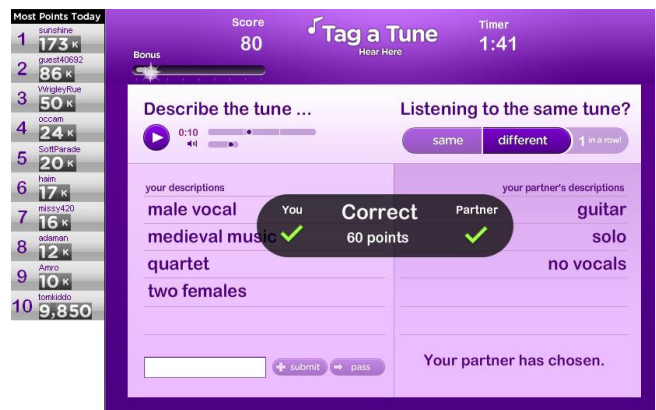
Most Points Today

| | | |
|---|---|---|
| 1 | sunshine | 173 K |
| 2 | guest40692 | 86 K |
| 3 | WrigleyRue | 50 K |
| 4 | occam | 24 K |
| 5 | SoftParade | 20 K |
| 6 | haim | 17 K |
| 7 | missy420 | 16 K |
| 8 | adaman | 12 K |
| 9 | Amro | 10 K |
| 10 | tomkiddo | 9,850 |

Score
80

Bonus

Tag a Tune
Hear Here

Timer
1:41

Describe the tune ...

0:10

Listening to the same tune?

same different 1 in a row!

your descriptions

male vocal
medieval music
quartet
two females

You Correct Partner
60 points

your partner's descriptions

guitar
solo
no vocals

submit pass

Your partner has chosen.